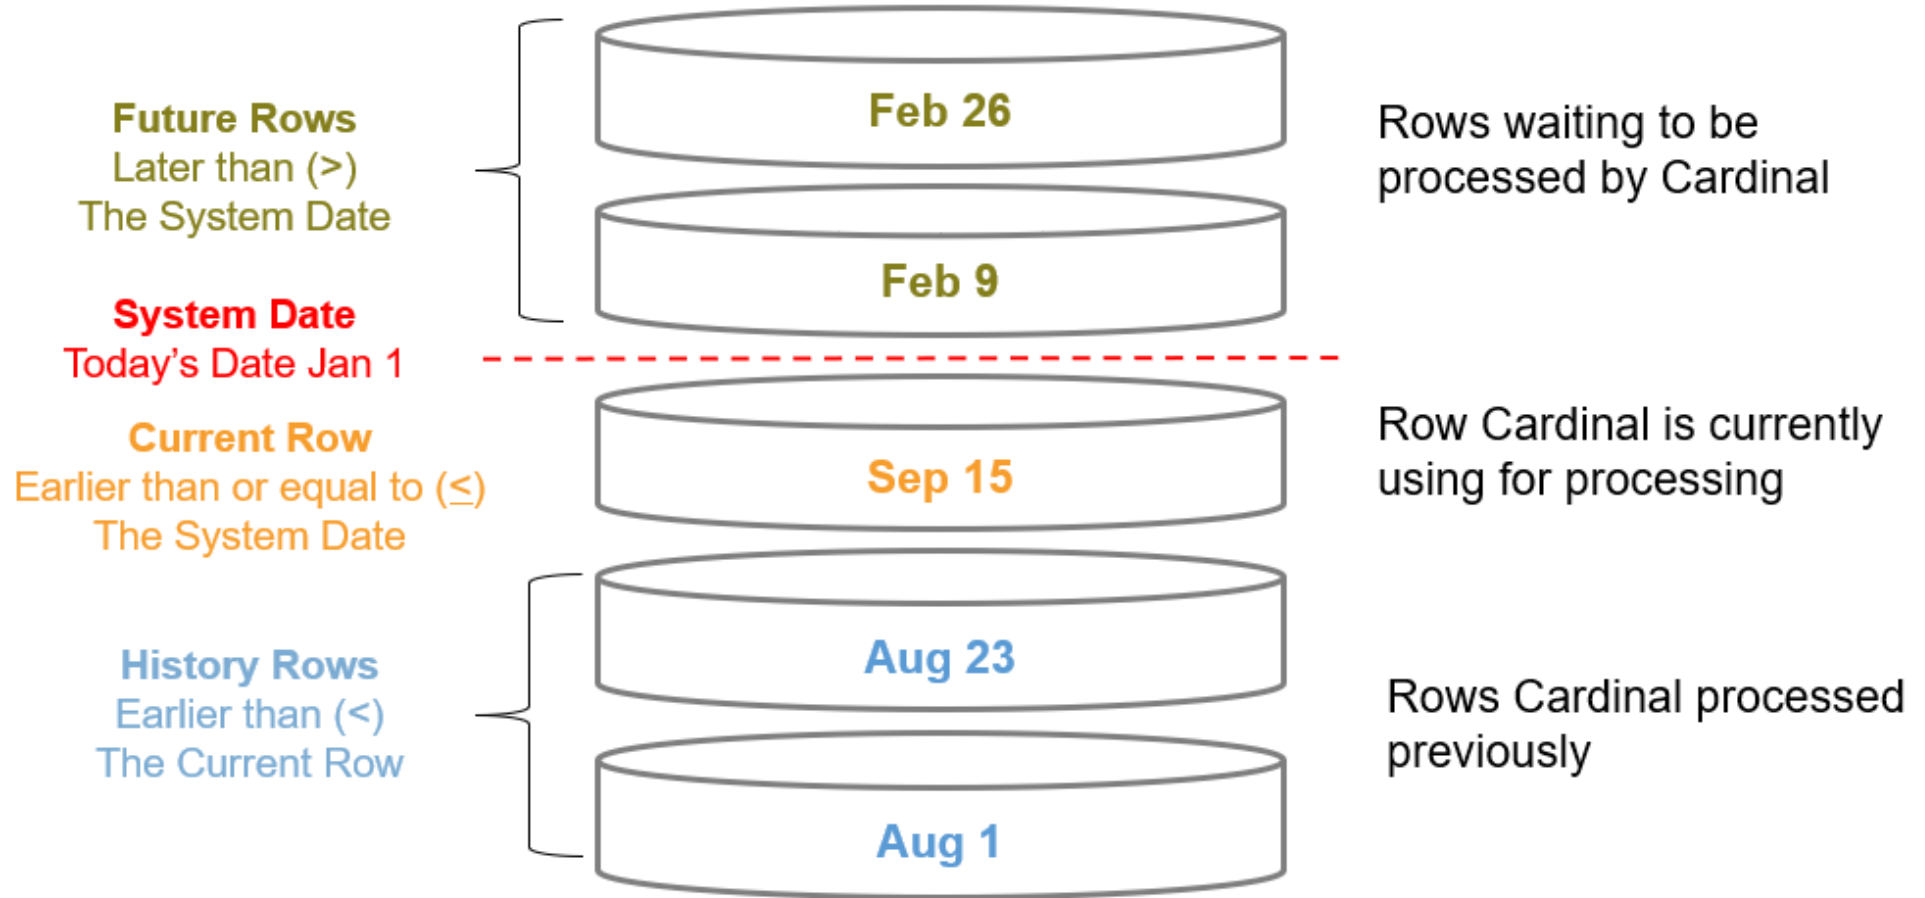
Future Rows
Later than (>)
The System Date

Feb 26

Rows waiting to be processed by Cardinal

Feb 9

System Date
Today's Date Jan 1

Current Row
Earlier than or equal to (≤)
The System Date

Sep 15

Row Cardinal is currently using for processing

History Rows
Earlier than (<)
The Current Row

Aug 23

Rows Cardinal processed previously

Aug 1